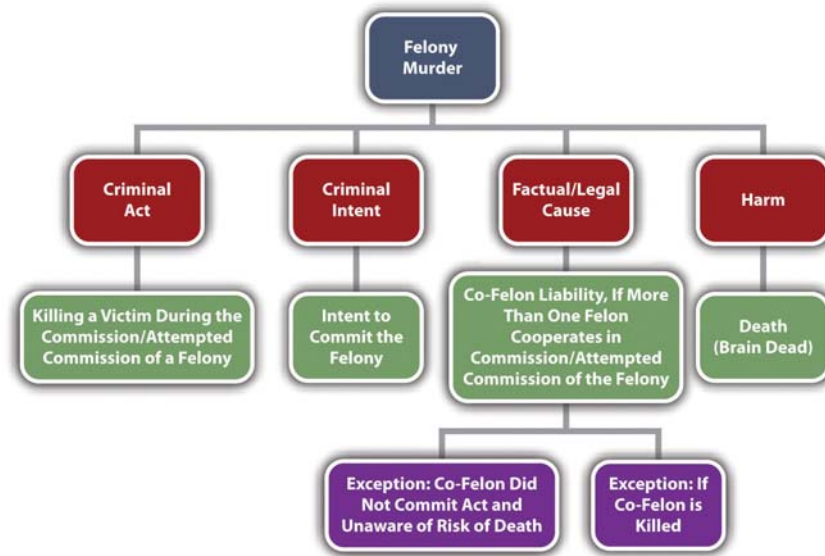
Felony Murder

Criminal Act

Criminal Intent

Factual/Legal Cause

Harm

Killing a Victim During the Commission/Attempted Commission of a Felony

Intent to Commit the Felony

Co-Felon Liability, If More Than One Felon Cooperates in Commission/Attempted Commission of the Felony

Death (Brain Dead)

Exception: Co-Felon Did Not Commit Act and Unaware of Risk of Death

Exception: If Co-Felon is Killed